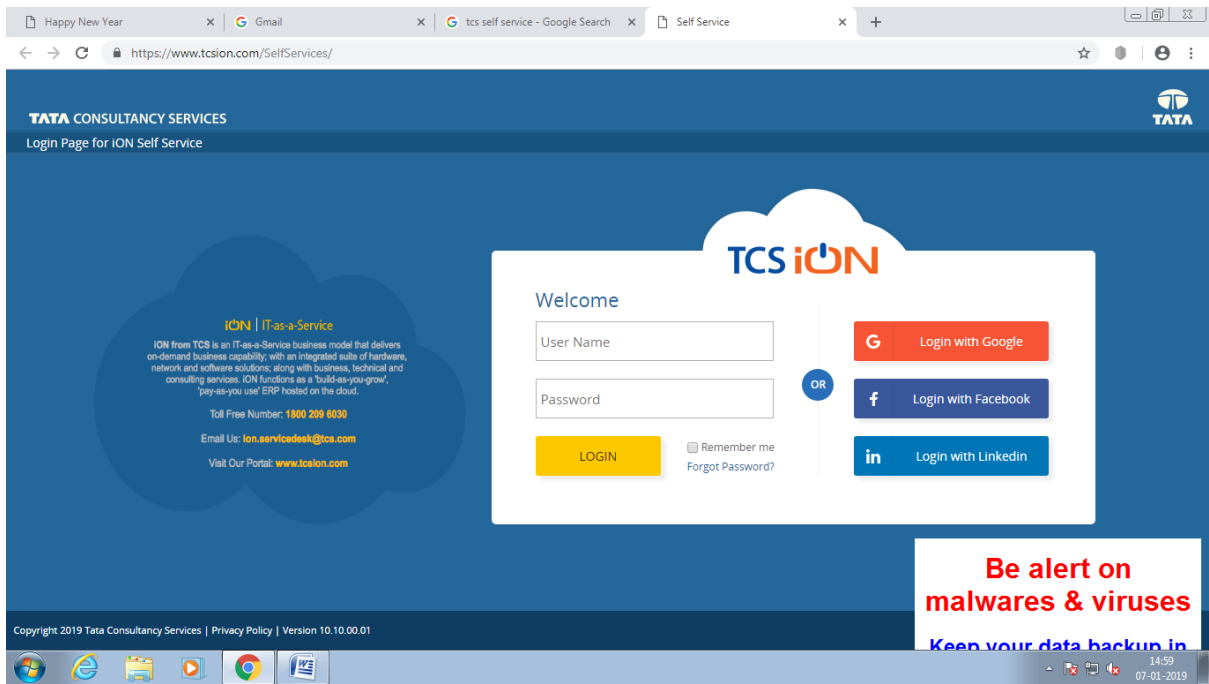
Happy New Year × Gmail × tcs self service - Google Search × Self Service × +

https://www.tcsion.com/SelfServices/

TATA CONSULTANCY SERVICES

TATA

Login Page for iON Self Service

iON | IT-as-a-Service

iON from TCS is an IT-as-a-Service business model that delivers on-demand business capability; with an integrated suite of hardware, network and software solutions; along with business, technical and consulting services. iON functions as a 'build-as-you-grow', 'pay-as-you use' ERP hosted on the cloud.

Toll Free Number: 1800 209 6030

Email Us: ion.servicedesk@tcs.com

Visit Our Portal: www.tcsion.com

TCS iON

Welcome

User Name

Password

LOGIN

Remember me

Forgot Password?

OR

Login with Google

Login with Facebook

Login with Linkedin

Be alert on malwares & viruses

Keep your data backup in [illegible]

Copyright 2019 Tata Consultancy Services | Privacy Policy | Version 10.10.00.01

14:59
07-01-2019